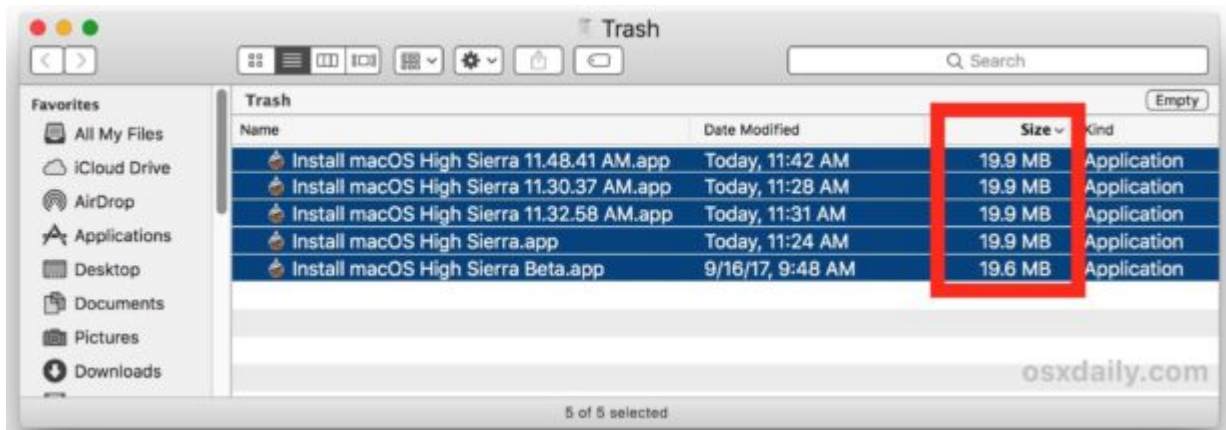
Trash

Search

Favorites
All My Files
iCloud Drive
AirDrop
Applications
Desktop
Documents
Pictures
Downloads

Trash
Empty

| Name | Date Modified | Size | Kind |
|---|---|---|---|
| Install macOS High Sierra 11.48.41 AM.app | Today, 11:42 AM | 19.9 MB | Application |
| Install macOS High Sierra 11.30.37 AM.app | Today, 11:28 AM | 19.9 MB | Application |
| Install macOS High Sierra 11.32.58 AM.app | Today, 11:31 AM | 19.9 MB | Application |
| Install macOS High Sierra.app | Today, 11:24 AM | 19.9 MB | Application |
| Install macOS High Sierra Beta.app | 9/16/17, 9:48 AM | 19.6 MB | Application |

osxdaily.com

5 of 5 selected